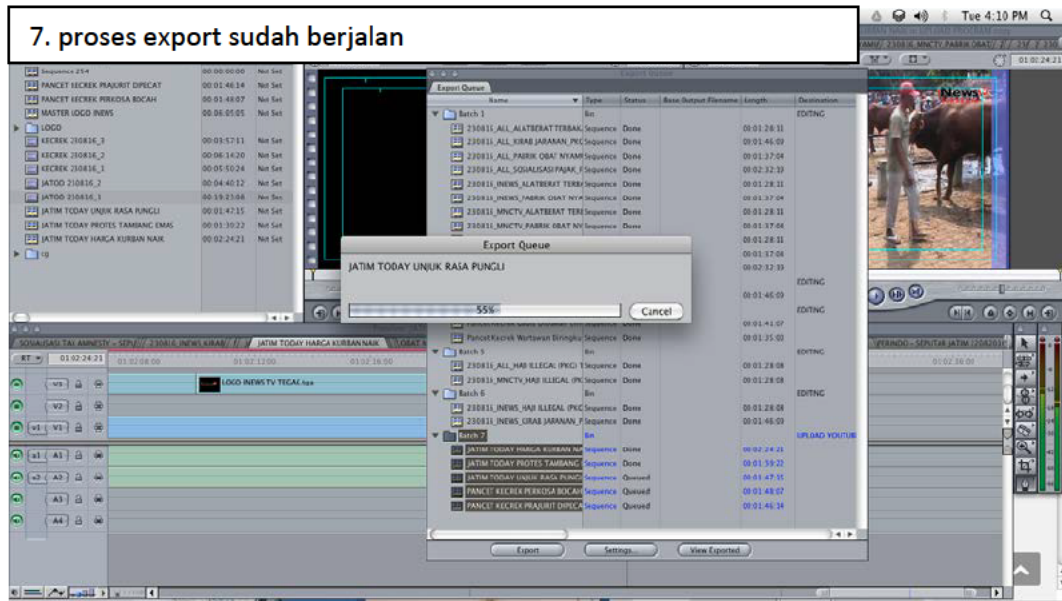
7. proses export sudah berjalan

Tue 4:10 PM

Sequence 254 00:00:00:00 Not Set
PANCET KECREK PRAJURIT DIPECAT 00:01:46:14 Not Set
PANCET KECREK PERKOSA BOCAH 00:01:48:07 Not Set
MASTER LOGO INEWS 00:06:05:05 Not Set
LOGO
KECREK 230836_3 00:03:57:11 Not Set
KECREK 230836_2 00:06:14:20 Not Set
KECREK 230836_1 00:05:50:24 Not Set
JATOD 230836_2 00:04:40:12 Not Set
JATOD 230836_1 00:19:23:06 Not Set
JATIM TODAY UNJUK RASA PUNGLI 00:01:47:15 Not Set
JATIM TODAY PROTES TAMBANG EMAS 00:01:30:22 Not Set
JATIM TODAY HARGA KURBAN NAIK 00:02:24:21 Not Set
cg

Export Queue

| Name | Type | Status | Base Output Filename | Length | Destination |
|---|---|---|---|---|---|
| Batch 1 | Bin | | | | EDITING |
| 230811_ALL_ALATBERAT TERBAK | Sequence | Done | | 00:01:26:11 | |
| 230811_ALL_KIRAB JARANAN_PKC | Sequence | Done | | 00:01:46:03 | |
| 230811_ALL_PABRIK OBAT NYAM | Sequence | Done | | 00:01:37:04 | |
| 230811_ALL_SOSIALISASI PAJAK_ | Sequence | Done | | 00:01:32:13 | |
| 230811_INEWS_ALATBERAT TERB | Sequence | Done | | 00:01:28:11 | |
| 230811_INEWS_PABRIK OBAT NYA | Sequence | Done | | 00:01:37:04 | |
| 230811_MNCTV_ALATBERAT TER | Sequence | Done | | 00:01:28:11 | |
| 230811_MNCTV_PABRIK OBAT NY | Sequence | Done | | 00:01:37:04 | |
| | | | | 00:01:28:11 | |
| | | | | 00:01:37:04 | |
| | | | | 00:01:32:13 | |
| | | | | | EDITING |
| | | | | 00:01:46:03 | |
| | | | | | EDITING |
| | | | | 00:01:41:07 | |
| Pancet Kecrek Wartawan Diringku | Sequence | Done | | 00:01:35:02 | |
| Batch 5 | Bin | | | | EDITING |
| 230811_ALL_HAJI ILLEGAL (PKC) | Sequence | Done | | 00:01:28:08 | |
| 230811_MNCTV_HAJI ILLEGAL (PK | Sequence | Done | | 00:01:28:08 | |
| Batch 6 | Bin | | | | EDITING |
| 230811_INEWS_HAJI ILLEGAL (PKC | Sequence | Done | | 00:01:28:08 | |
| 230811_INEWS_KIRAB JARANAN_F | Sequence | Done | | 00:01:46:03 | |
| Batch 7 | Bin | | | | UPLOAD YOUTUB |
| JATIM TODAY HARGA KURBAN N | Sequence | Done | | 00:02:24:21 | |
| JATIM TODAY PROTES TAMBANG | Sequence | Done | | 00:01:59:22 | |
| JATIM TODAY UNJUK RASA PUNG | Sequence | Queued | | 00:01:47:15 | |
| PANCET KECREK PERKOSA BOCAH | Sequence | Queued | | 00:01:48:07 | |
| PANCET KECREK PRAJURIT DIPECA | Sequence | Queued | | 00:01:46:14 | |

Export Queue
JATIM TODAY UNJUK RASA PUNGLI
55%
Cancel

Export Settings... View Exported

News

SOSIALISASI TAX AMNESTY – SEPUL / 230816_INEWS KIRAB / JATIM TODAY HARGA KURBAN NAIK / TOBAT
RT 01:02:24:21 01:02:08:00 01:02:12:00 01:02:16:00 01:02:38:00
V3 LOGO INEWS TV TEGAL.tga
V2
v1 V1
a1 A1
a2 A2
A3
A4
PERINDO – SEPUTAR JATIM (20820
01:00:24:21